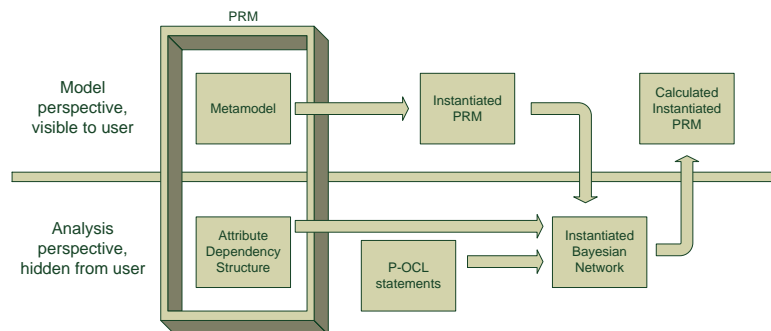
PRM

Model perspective, visible to user

Metamodel

Instantiated PRM

Calculated Instantiated PRM

Analysis perspective, hidden from user

Attribute Dependency Structure

P-OCL statements

Instantiated Bayesian Network